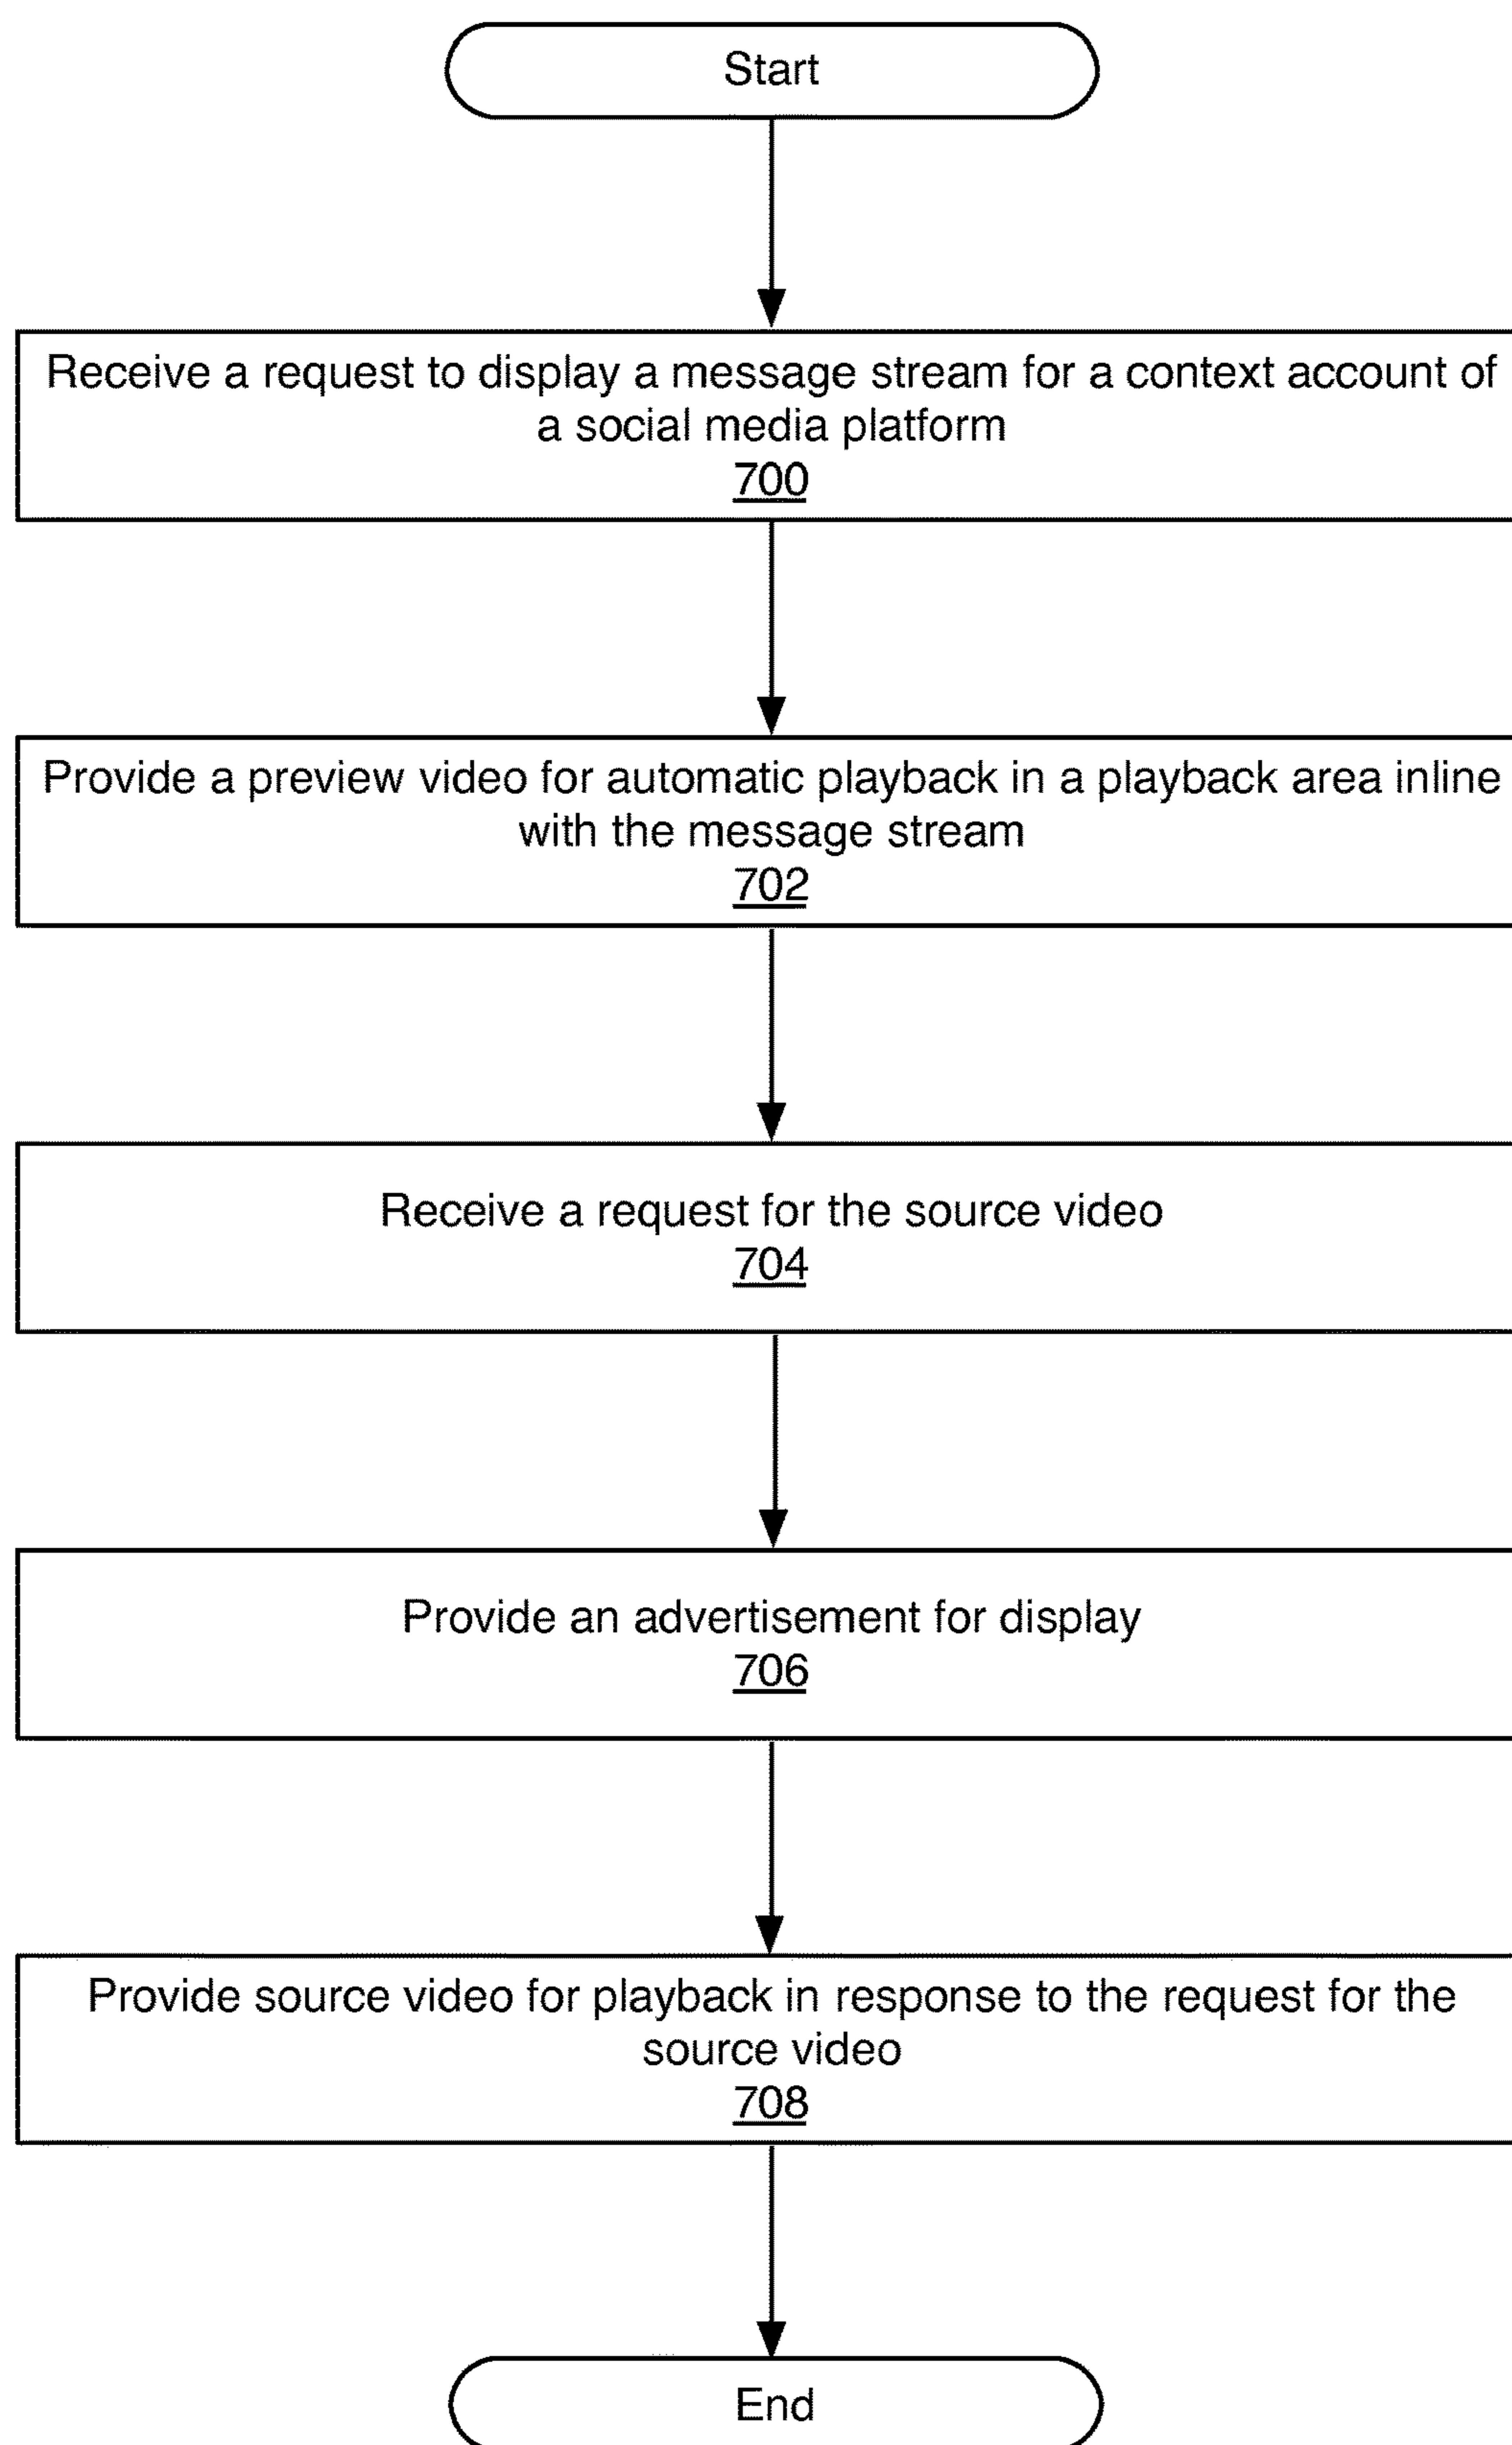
Start

Receive a request to display a message stream for a context account of a social media platform
700

Provide a preview video for automatic playback in a playback area inline with the message stream
702

Receive a request for the source video
704

Provide an advertisement for display
706

Provide source video for playback in response to the request for the source video
708

End